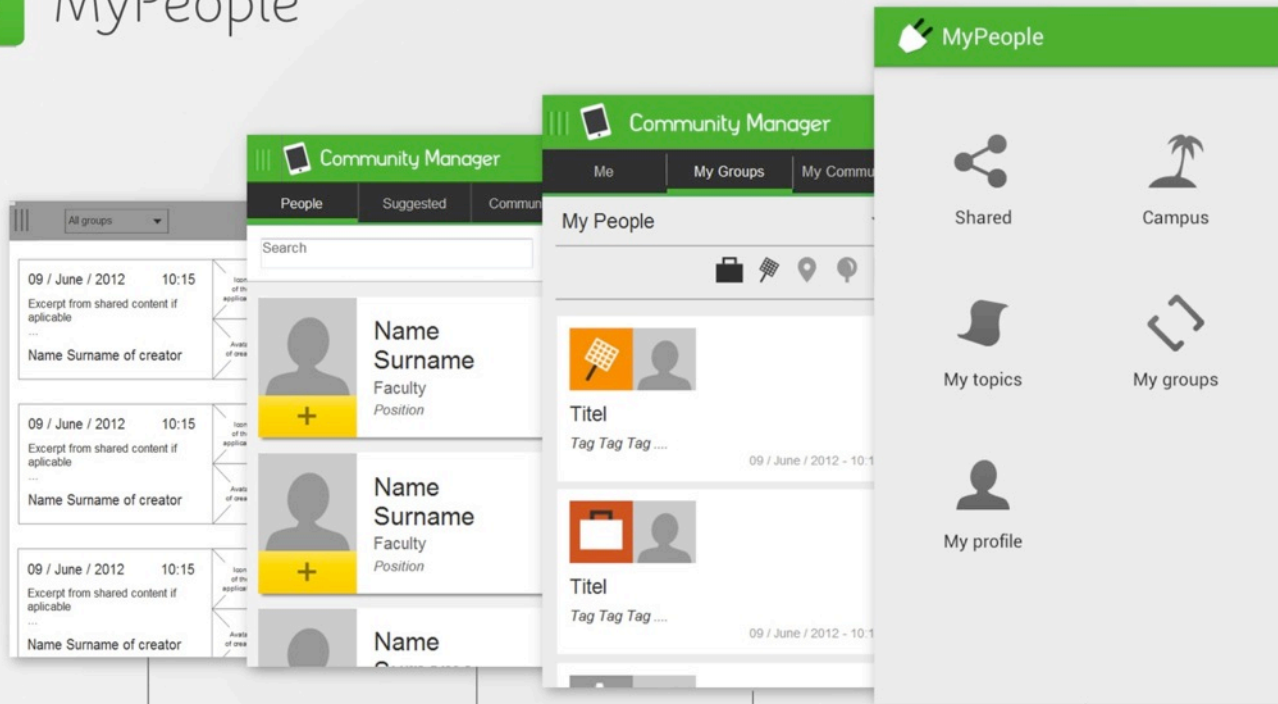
MyPeople

All groups

09 / June / 2012 10:15
Excerpt from shared content if aplicable
...
Name Surname of creator

09 / June / 2012 10:15
Excerpt from shared content if aplicable
...
Name Surname of creator

09 / June / 2012 10:15
Excerpt from shared content if aplicable
...
Name Surname of creator

Community Manager
People | Suggested | Commun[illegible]
Search

+
Name Surname
Faculty
Position

+
Name Surname
Faculty
Position

Name
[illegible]

Community Manager
Me | My Groups | My Commu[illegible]
My People

Titel
Tag Tag Tag ....
09 / June / 2012 - 10:1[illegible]

Titel
Tag Tag Tag ....
09 / June / 2012 - 10:1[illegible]

MyPeople
Shared
Campus
My topics
My groups
My profile